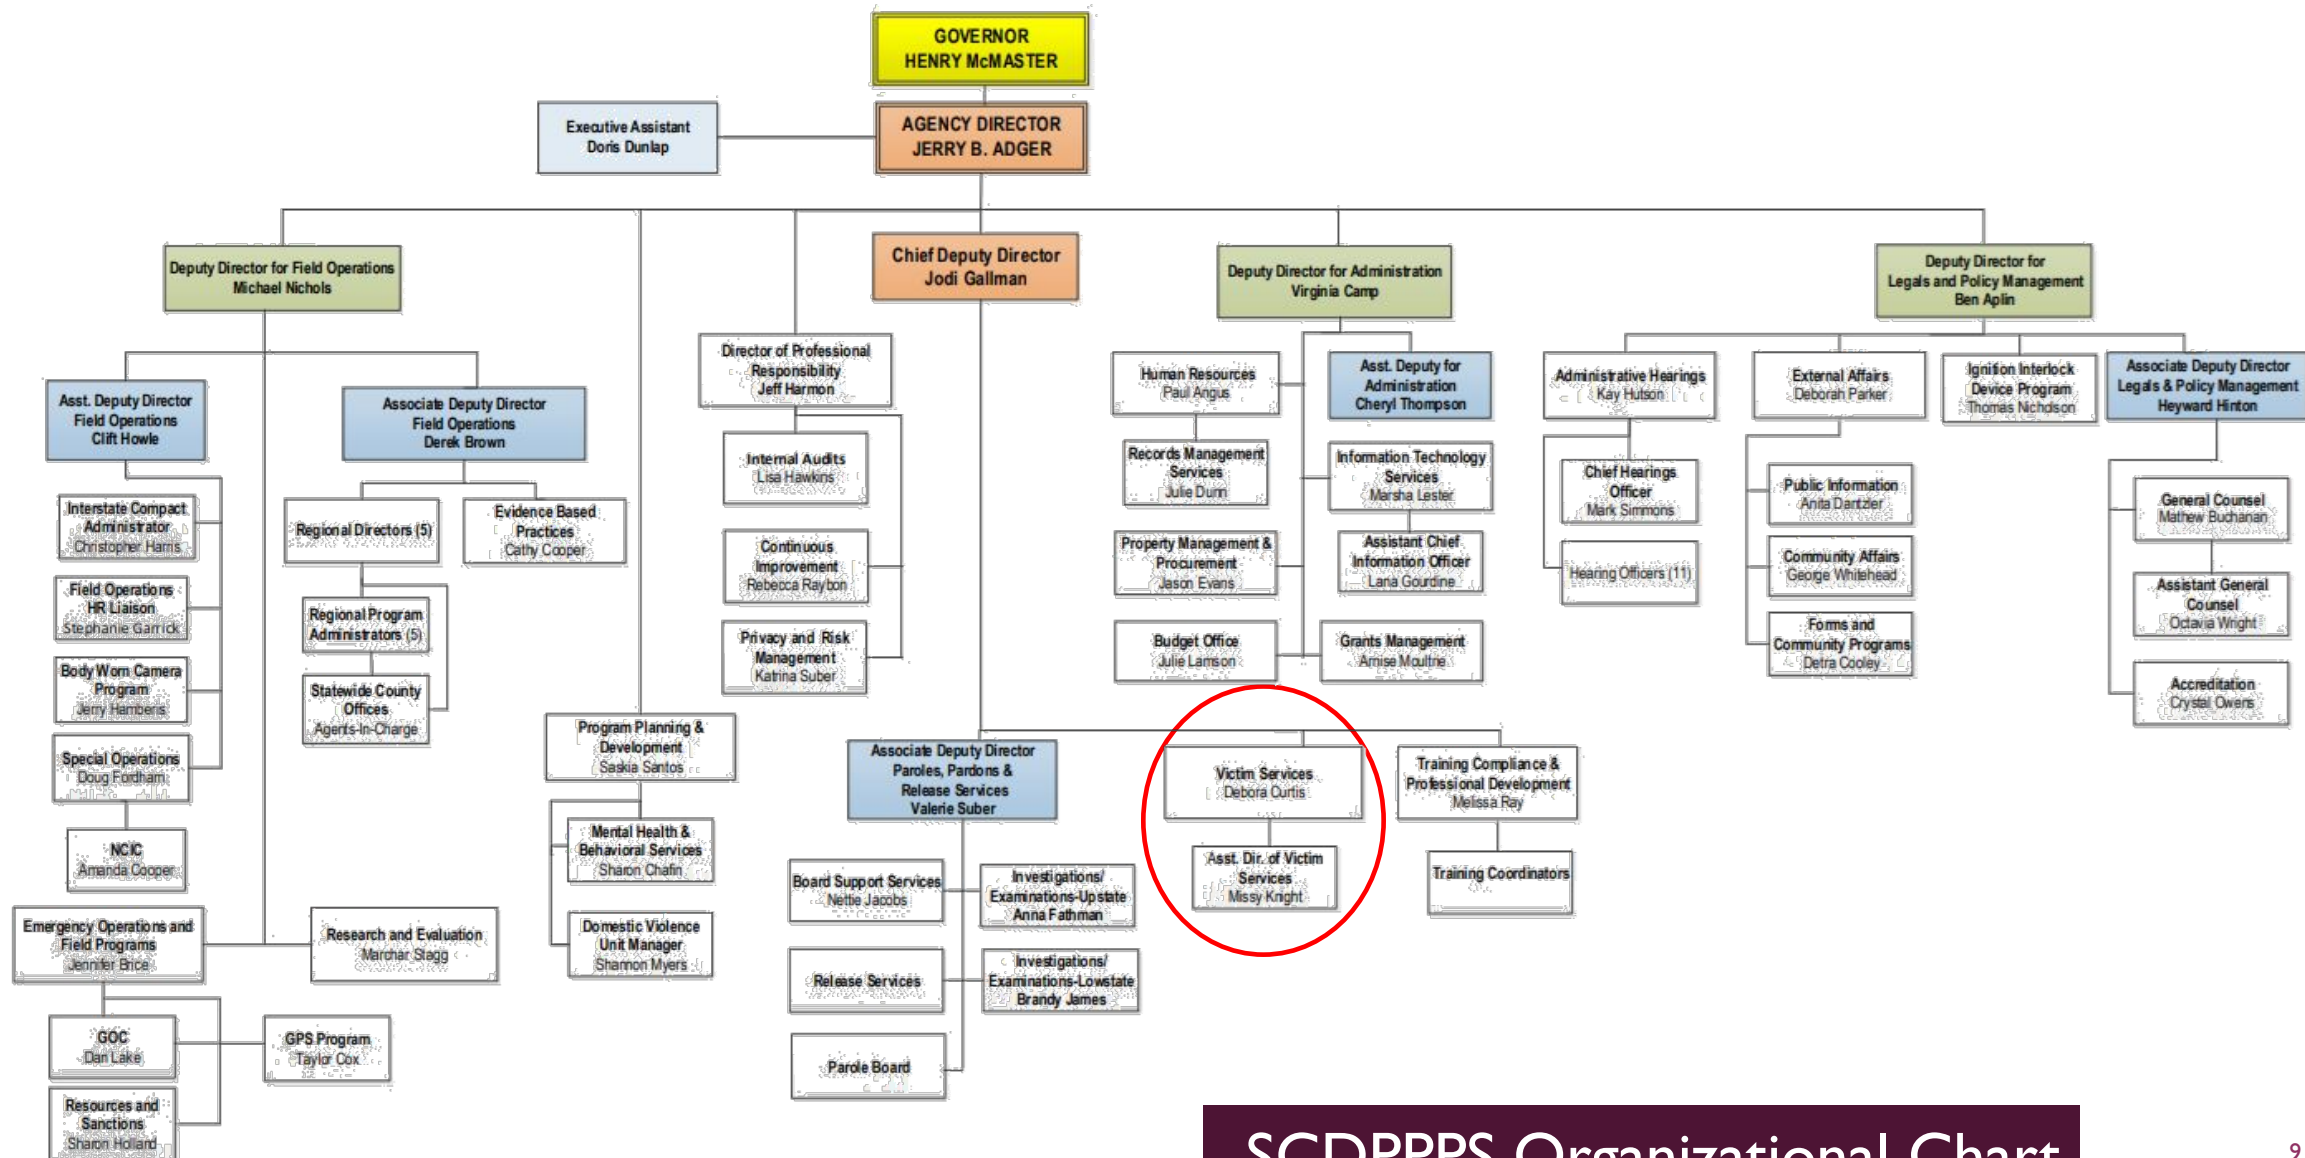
GOVERNOR
HENRY McMASTER

Executive Assistant
Doris Dunlap

AGENCY DIRECTOR
JERRY B. ADGER

Deputy Director for Field Operations
Michael Nichols

Chief Deputy Director
Jodi Gallman

Deputy Director for Administration
Virginia Camp

Deputy Director for Legals and Policy Management
Ben Aplin

Asst. Deputy Director Field Operations
Clift Howle

Associate Deputy Director Field Operations
Derek Brown

Interstate Compact Administrator
Christopher Harris

Field Operations HR Liaison
Stephanie Garrick

Body Worn Camera Program
Jerry Hambers

Special Operations
Doug Fordham

NCIC
Amanda Cooper

Emergency Operations and Field Programs
Jennifer Brice

GOC
Dan Lake

Resources and Sanctions
Sharon Holland

GPS Program
Taylor Cox

Regional Directors (5)

Evidence Based Practices
Cathy Cooper

Regional Program Administrators (5)

Statewide County Offices
Agents-In-Charge

Research and Evaluation
Marchar Stagg

Director of Professional Responsibility
Jeff Harmon

Internal Audits
Lisa Hawkins

Continuous Improvement
Rebecca Raybon

Privacy and Risk Management
Katrina Suber

Program Planning & Development
Saskia Santos

Mental Health & Behavioral Services
Sharon Chafin

Domestic Violence Unit Manager
Shannon Myers

Associate Deputy Director Paroles, Pardons & Release Services
Valerie Suber

Board Support Services
Nettie Jacobs

Release Services

Parole Board

Investigations/ Examinations-Upstate
Anna Fathman

Investigations/ Examinations-Lowstate
Brandy James

Victim Services
Debora Curtis

Asst. Dir. of Victim Services
Missy Knight

Training Compliance & Professional Development
Melissa Ray

Training Coordinators

Human Resources
Paul Angus

Records Management Services
Julie Dunn

Property Management & Procurement
Jason Evans

Budget Office
Julie Lamson

Asst. Deputy for Administration
Cheryl Thompson

Information Technology Services
Marsha Lester

Assistant Chief Information Officer
Lana Gourdine

Grants Management
Amise Moultrie

Administrative Hearings
Kay Hutson

Chief Hearings Officer
Mark Simmons

Hearing Officers (11)

External Affairs
Deborah Parker

Public Information
Anita Dantzler

Community Affairs
George Whitehead

Forms and Community Programs
Detra Cooley

Ignition Interlock Device Program
Thomas Nicholson

Associate Deputy Director Legals & Policy Management
Heyward Hinton

General Counsel
Mathew Buchanan

Assistant General Counsel
Octavia Wright

Accreditation
Crystal Owens

SCDPPPS Organizational Chart

9